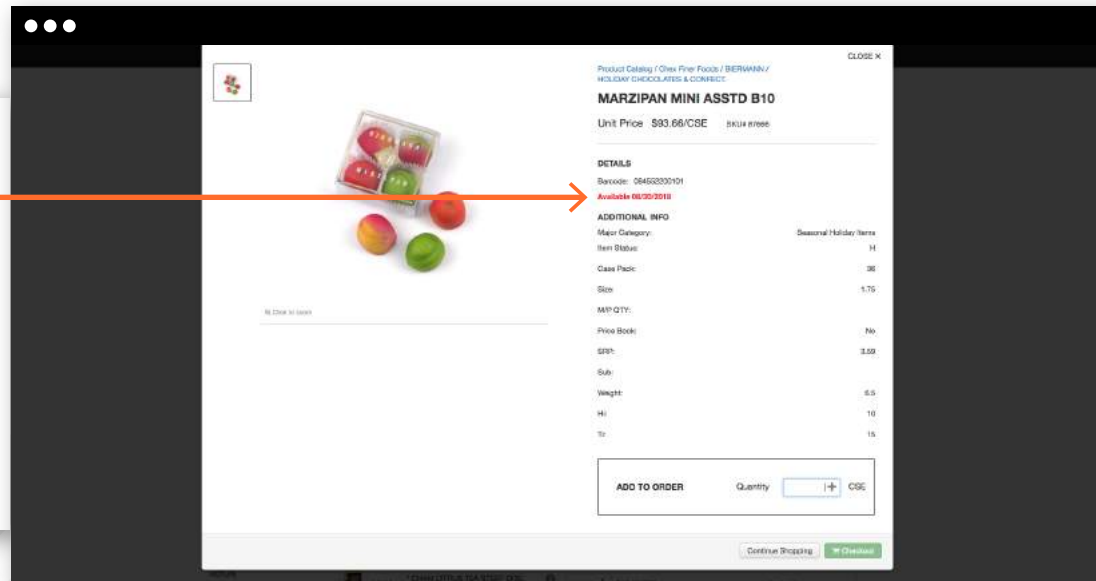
CLOSE ✕

Product Catalog / Gilex Finer Foods / BIERMANN / HOLIDAY CHOCOLATES & CONFECT.

MARZIPAN MINI ASSTD B10

Unit Price $93.66/CSE SKU# 87656

Click to zoom

DETAILS

Barcode: 084652200101

Available 08/30/2018

ADDITIONAL INFO

| | |
|---|---|
| Major Category: | Seasonal Holiday Items |
| Item Status: | H |
| Case Pack: | 36 |
| Size: | 1.76 |
| M/P QTY: | |
| Price Book: | No |
| SRP: | 3.59 |
| Sub: | |
| Weight: | 6.5 |
| Hi: | 10 |
| Ti: | 15 |

ADD TO ORDER Quantity + CSE

Continue Shopping Checkout